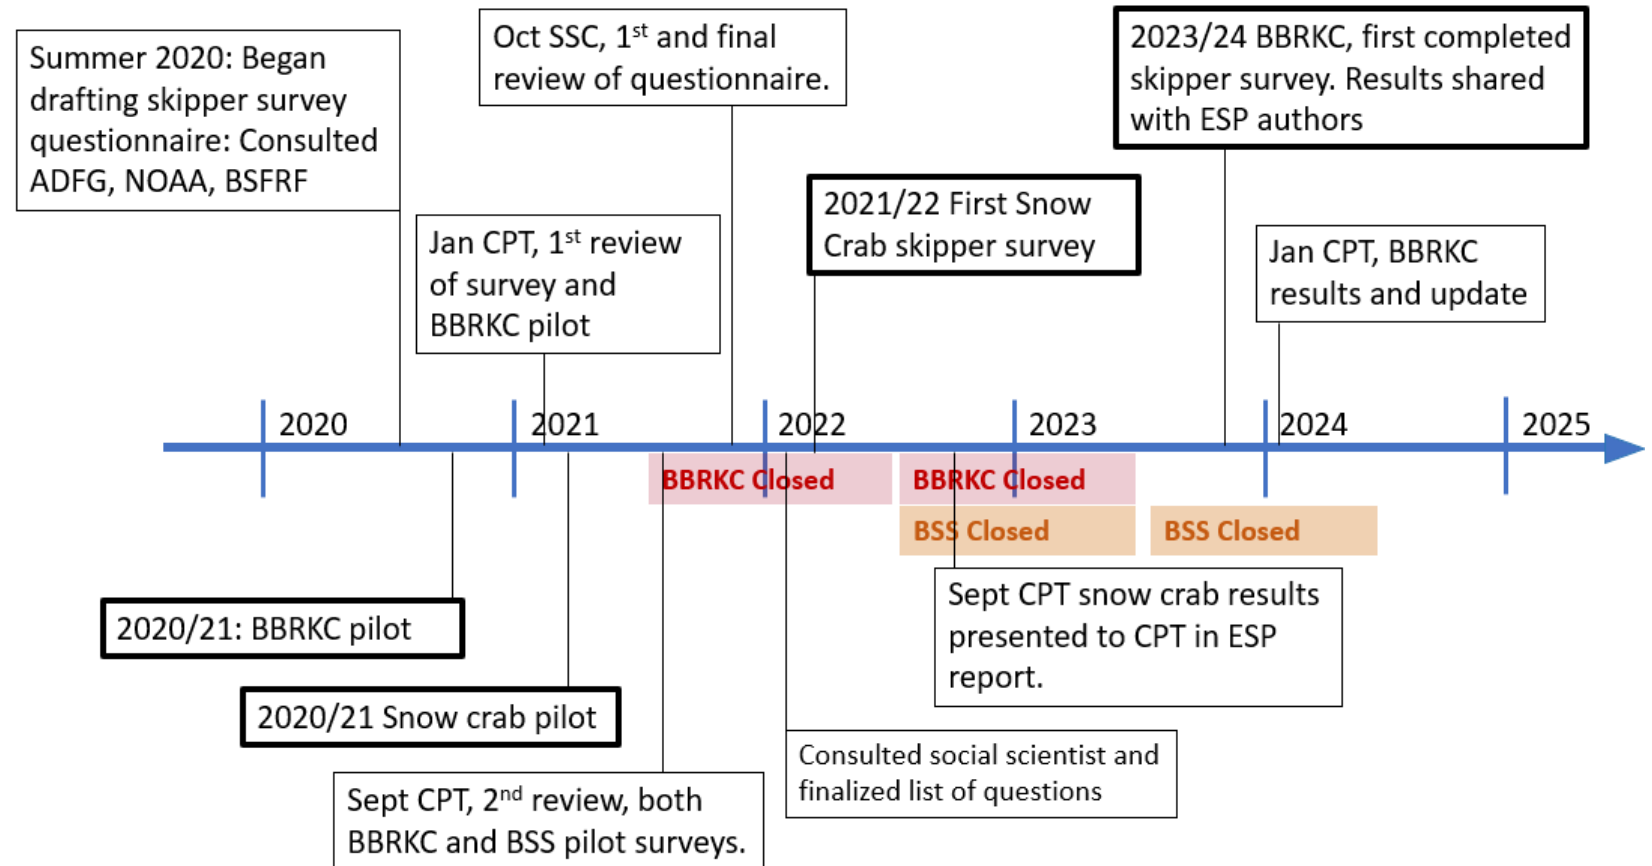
Summer 2020: Began drafting skipper survey questionnaire: Consulted ADFG, NOAA, BSFRF

Oct SSC, $1^{st}$ and final review of questionnaire.

Jan CPT, $1^{st}$ review of survey and BBRKC pilot

2021/22 First Snow Crab skipper survey

2023/24 BBRKC, first completed skipper survey. Results shared with ESP authors

Jan CPT, BBRKC results and update

2020

2021

2022

2023

2024

2025

BBRKC Closed

BBRKC Closed

BSS Closed

BSS Closed

2020/21: BBRKC pilot

2020/21 Snow crab pilot

Sept CPT, $2^{nd}$ review, both BBRKC and BSS pilot surveys.

Consulted social scientist and finalized list of questions

Sept CPT snow crab results presented to CPT in ESP report.